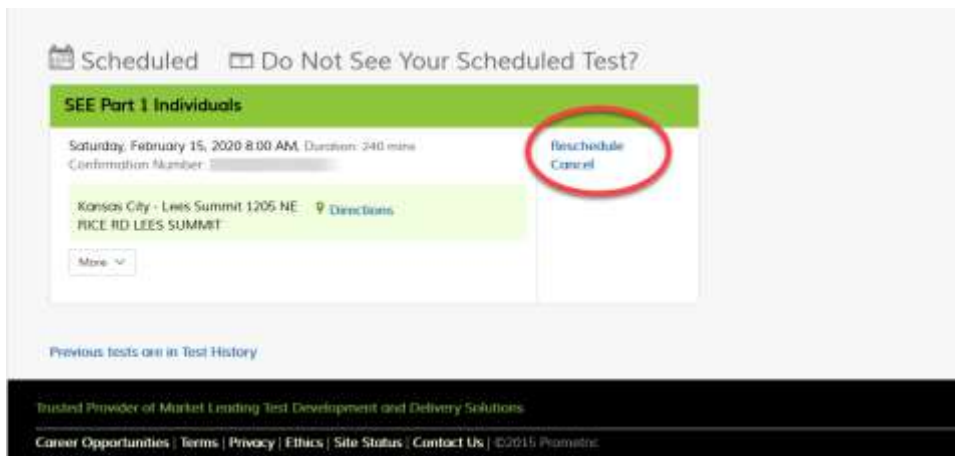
Scheduled Do Not See Your Scheduled Test?

SEE Part 1 Individuals

Saturday, February 15, 2020 8:00 AM, Duration: 240 mins
Confirmation Number: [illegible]

Kansas City - Lees Summit 1205 NE RICE RD LEES SUMMIT
Directions

More

Reschedule
Cancel

Previous tests are in Test History

Trusted Provider of Market Leading Test Development and Delivery Solutions

Career Opportunities | Terms | Privacy | Ethics | Site Status | Contact Us | ©2015 Prometric